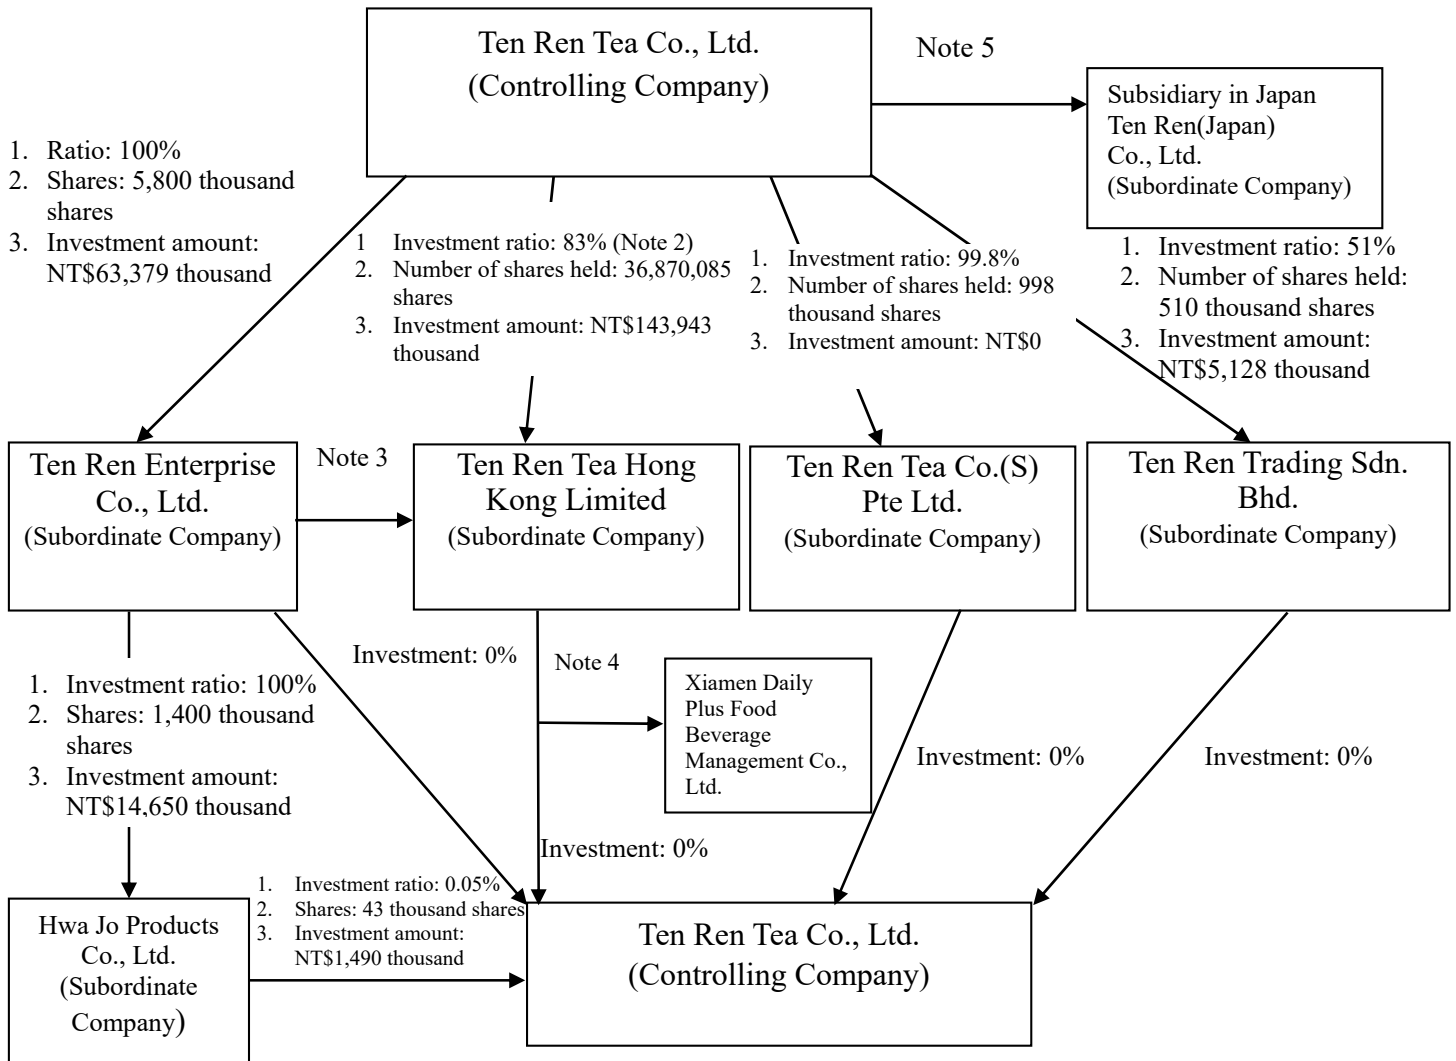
Ten Ren Tea Co., Ltd.
(Controlling Company)

Note 5

Subsidiary in Japan
Ten Ren(Japan)
Co., Ltd.
(Subordinate Company)

1. Ratio: 100%
2. Shares: 5,800 thousand shares
3. Investment amount: NT$63,379 thousand

1 Investment ratio: 83% (Note 2)
2. Number of shares held: 36,870,085 shares
3. Investment amount: NT$143,943 thousand

1. Investment ratio: 99.8%
2. Number of shares held: 998 thousand shares
3. Investment amount: NT$0

1. Investment ratio: 51%
2. Number of shares held: 510 thousand shares
3. Investment amount: NT$5,128 thousand

Ten Ren Enterprise Co., Ltd.
(Subordinate Company)

Note 3

Ten Ren Tea Hong Kong Limited
(Subordinate Company)

Ten Ren Tea Co.(S) Pte Ltd.
(Subordinate Company)

Ten Ren Trading Sdn. Bhd.
(Subordinate Company)

Investment: 0%

Note 4

Xiamen Daily Plus Food Beverage Management Co., Ltd.

1. Investment ratio: 100%
2. Shares: 1,400 thousand shares
3. Investment amount: NT$14,650 thousand

Investment: 0%

Investment: 0%

Investment: 0%

1. Investment ratio: 0.05%
2. Shares: 43 thousand shares
3. Investment amount: NT$1,490 thousand

Hwa Jo Products Co., Ltd.
(Subordinate Company)

Ten Ren Tea Co., Ltd.
(Controlling Company)